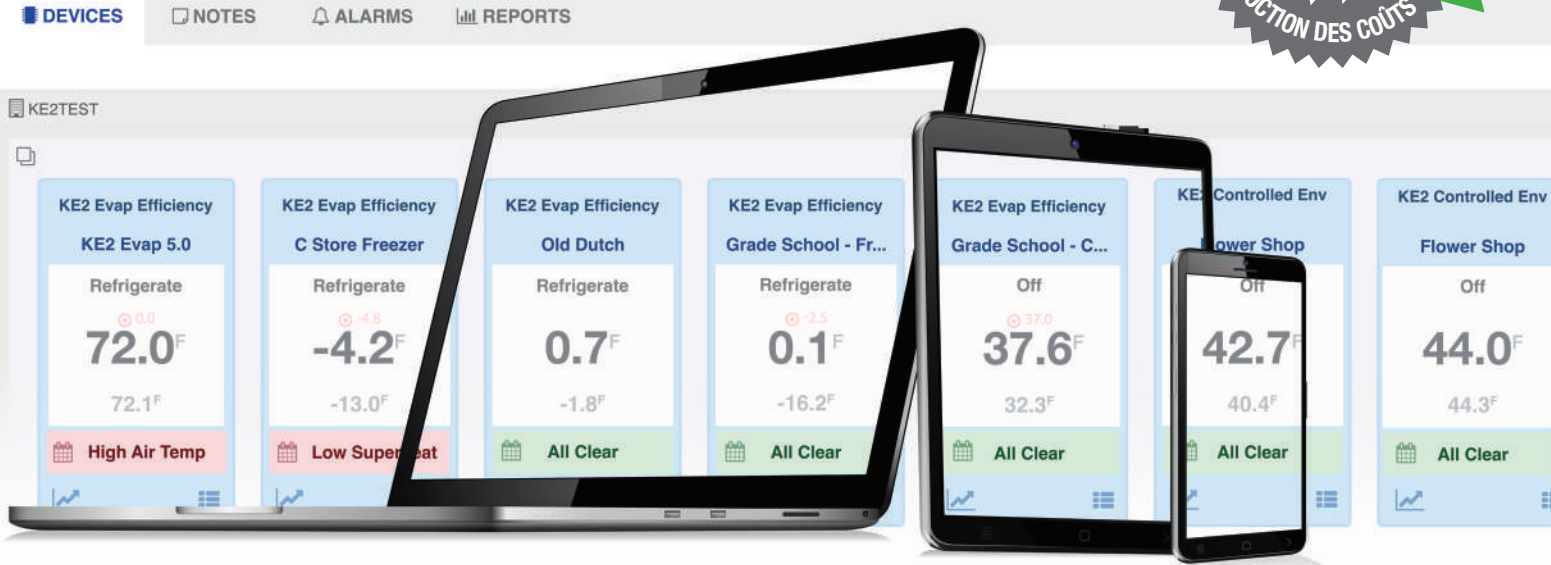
DEVICES NOTES ALARMS REPORTS

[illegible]CTION DES COÛTS

KE2TEST

KE2 Evap Efficiency
KE2 Evap 5.0
Refrigerate
0.0
72.0F
72.1F
High Air Temp

KE2 Evap Efficiency
C Store Freezer
Refrigerate
-4.8
-4.2F
-13.0F
Low Super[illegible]eat

KE2 Evap Efficiency
Old Dutch
Refrigerate
0.7F
-1.8F
All Clear

KE2 Evap Efficiency
Grade School - Fr...
Refrigerate
-2.5
0.1F
-16.2F
All Clear

KE2 Evap Efficiency
Grade School - C...
Off
37.0
37.6F
32.3F
All Clear

KE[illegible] Controlled Env
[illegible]ower Shop
Off
42.7
40.4F
All Clear

KE2 Controlled Env
Flower Shop
Off
44.0F
44.3F
All Clear